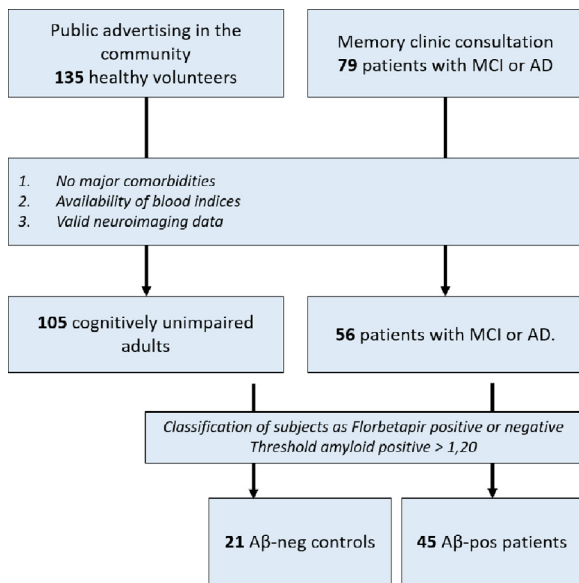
Public advertising in the community
**135** healthy volunteers

Memory clinic consultation
**79** patients with MCI or AD

1. No major comorbidities
2. Availability of blood indices
3. Valid neuroimaging data

**105** cognitively unimpaired adults

**56** patients with MCI or AD.

Classification of subjects as Florbetapir positive or negative
Threshold amyloid positive > 1,20

**21** Aβ-neg controls

**45** Aβ-pos patients